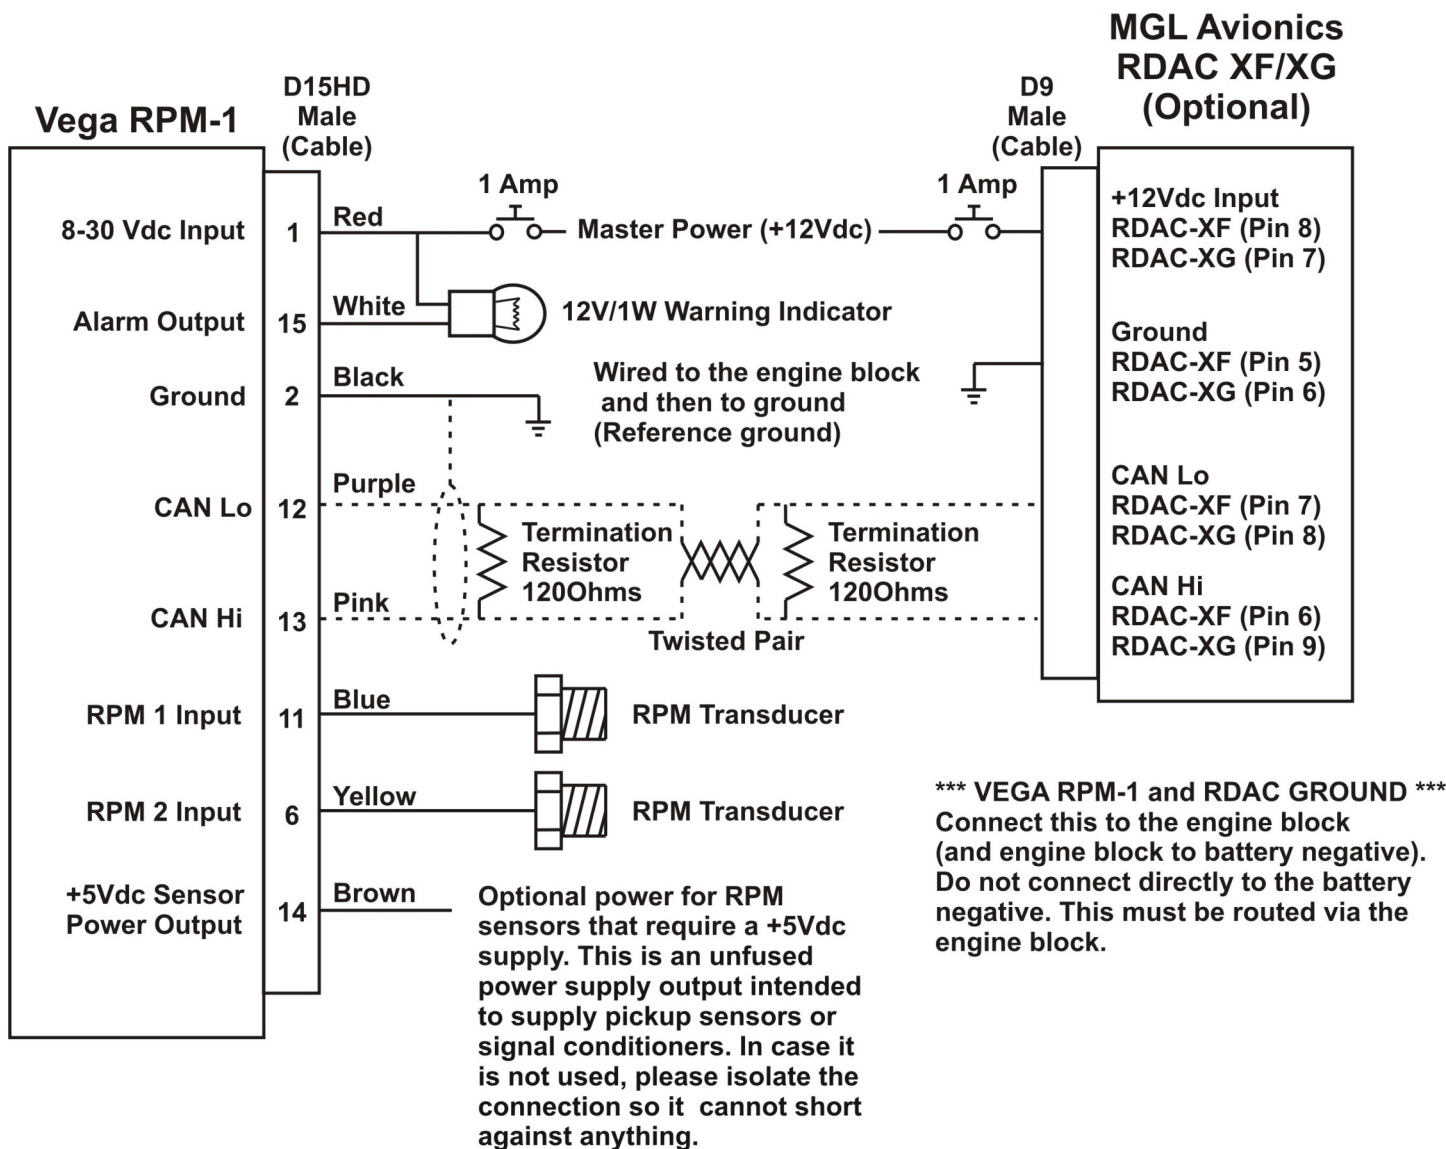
Vega RPM-1

D15HD Male (Cable)

MGL Avionics RDAC XF/XG (Optional)

D9 Male (Cable)

8-30 Vdc Input
1
Red
1 Amp
Master Power (+12Vdc)
1 Amp

+12Vdc Input
RDAC-XF (Pin 8)
RDAC-XG (Pin 7)

Alarm Output
15
White
12V/1W Warning Indicator

Ground
RDAC-XF (Pin 5)
RDAC-XG (Pin 6)

Ground
2
Black
Wired to the engine block and then to ground (Reference ground)

CAN Lo
12
Purple
Termination Resistor 120Ohms
Termination Resistor 120Ohms

CAN Lo
RDAC-XF (Pin 7)
RDAC-XG (Pin 8)

CAN Hi
13
Pink
Twisted Pair

CAN Hi
RDAC-XF (Pin 6)
RDAC-XG (Pin 9)

RPM 1 Input
11
Blue
RPM Transducer

RPM 2 Input
6
Yellow
RPM Transducer

+5Vdc Sensor Power Output
14
Brown

*** VEGA RPM-1 and RDAC GROUND *** Connect this to the engine block (and engine block to battery negative). Do not connect directly to the battery negative. This must be routed via the engine block.

Optional power for RPM sensors that require a +5Vdc supply. This is an unfused power supply output intended to supply pickup sensors or signal conditioners. In case it is not used, please isolate the connection so it cannot short against anything.